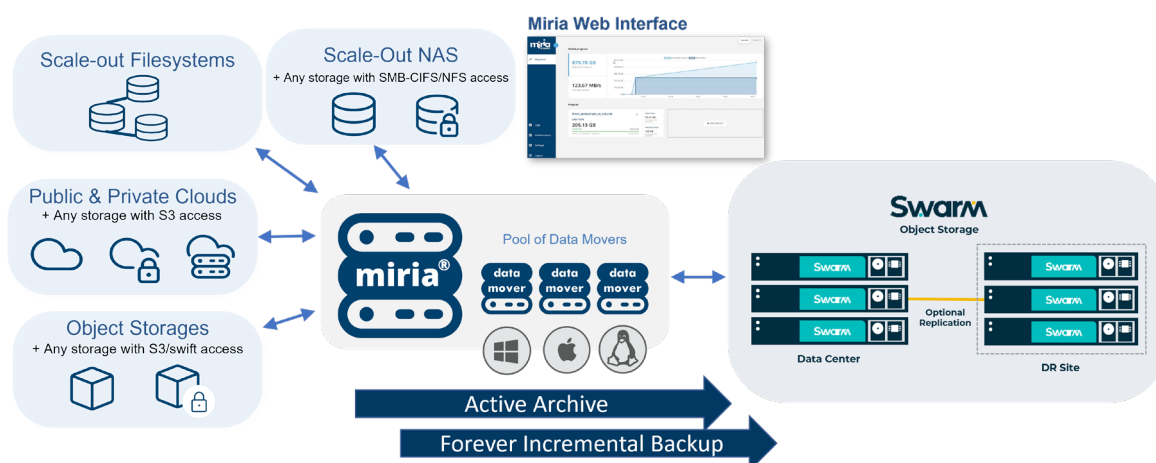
Scale-out Filesystems

Scale-Out NAS
+ Any storage with SMB-CIFS/NFS access

Miria Web Interface

Public & Private Clouds
+ Any storage with S3 access

Object Storages
+ Any storage with S3/swift access

miria®

Pool of Data Movers

data mover
data mover
data mover

Swarm
Object Storage

Swarm
Swarm
Swarm
Swarm
Swarm
Swarm

Optional Replication

Data Center

DR Site

Active Archive

Forever Incremental Backup